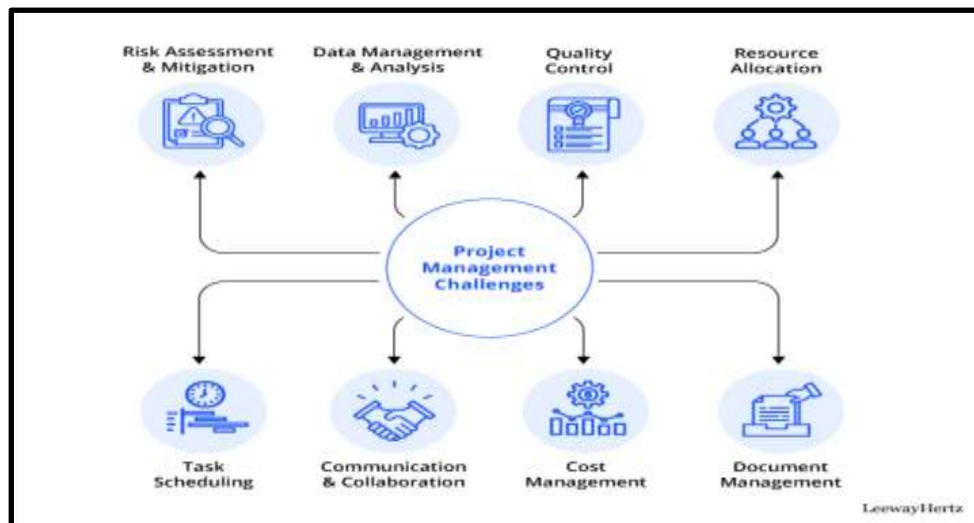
Risk Assessment & Mitigation

Data Management & Analysis

Quality Control

Resource Allocation

Project Management Challenges

Task Scheduling

Communication & Collaboration

Cost Management

Document Management

LeewayHertz